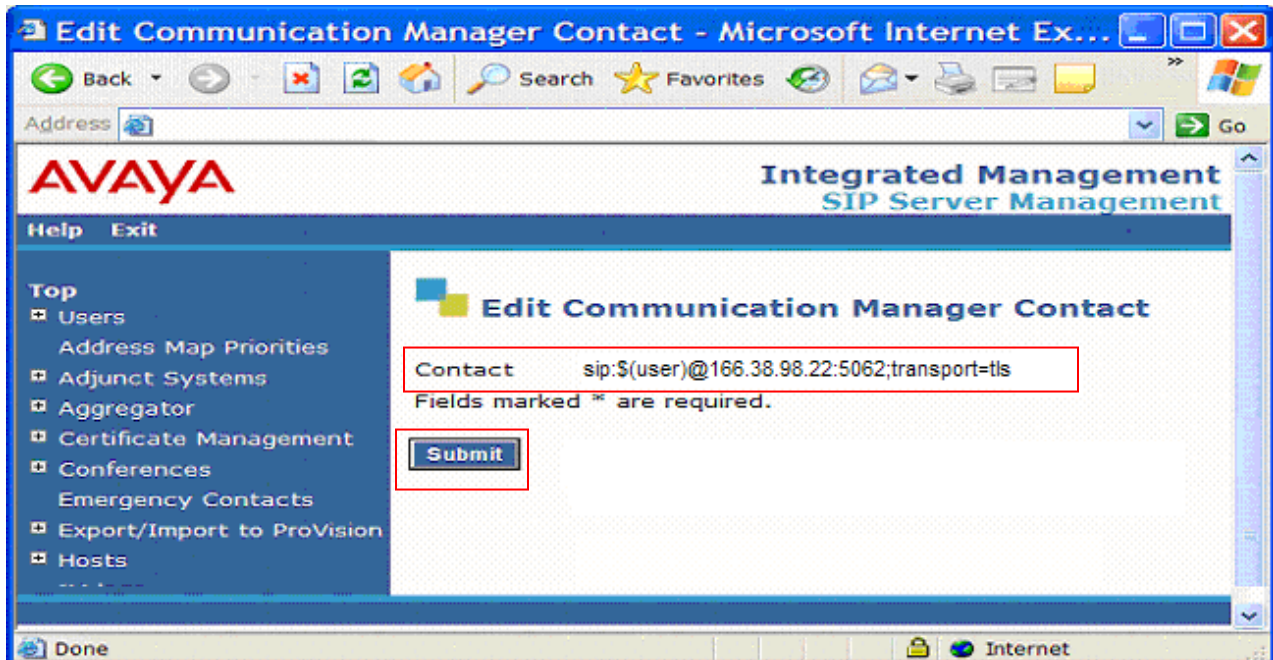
Edit Communication Manager Contact - Microsoft Internet Ex...

Back Search Favorites

Address

Go

AVAYA

Integrated Management
SIP Server Management

Help Exit

Top
Users
Address Map Priorities
Adjunct Systems
Aggregator
Certificate Management
Conferences
Emergency Contacts
Export/Import to ProVision
Hosts
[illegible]

Edit Communication Manager Contact

Contact sip:$(user)@166.38.98.22:5062;transport=tls

Fields marked * are required.

Submit

Done

Internet